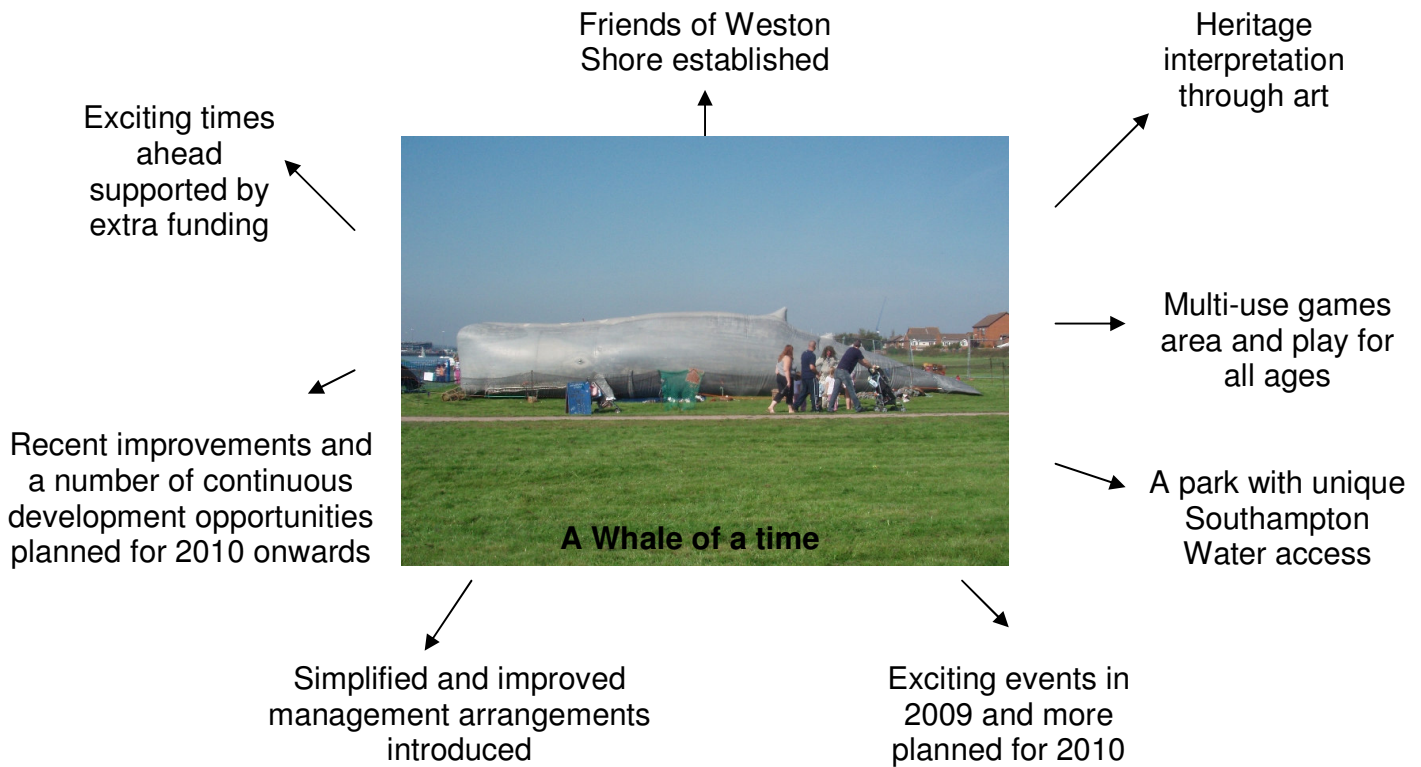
Friends of Weston Shore established

Heritage interpretation through art

Exciting times ahead supported by extra funding

Multi-use games area and play for all ages

Recent improvements and a number of continuous development opportunities planned for 2010 onwards

A park with unique Southampton Water access

A Whale of a time

Simplified and improved management arrangements introduced

Exciting events in 2009 and more planned for 2010